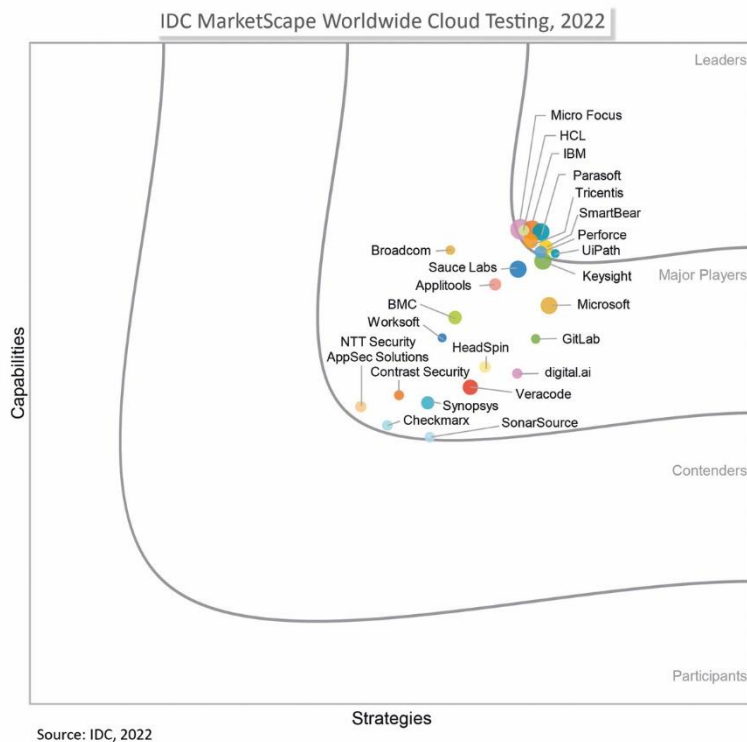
IDC MarketScape Worldwide Cloud Testing, 2022

Leaders

Micro Focus
HCL
IBM
Parasoft
Tricentis
SmartBear
Perforce
UiPath
Keysight

Major Players

Broadcom
Sauce Labs
Applitools
Microsoft
BMC
Worksoft
GitLab
NTT Security AppSec Solutions
HeadSpin
Contrast Security
digital.ai
Veracode
Synopsys
Checkmarx
SonarSource

Contenders

Participants

Capabilities

Strategies

Source: IDC, 2022